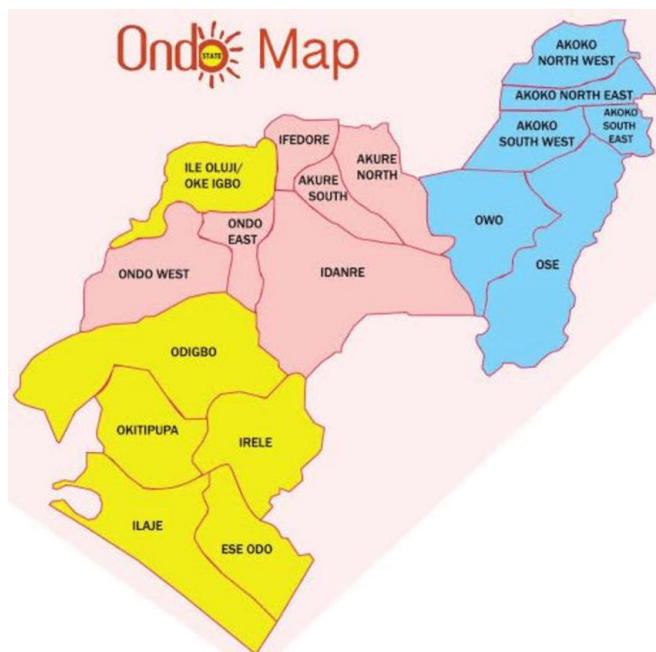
Ondo STATE Map

AKOKO NORTH WEST

AKOKO NORTH EAST

AKOKO SOUTH WEST

AKOKO SOUTH EAST

IFEDORE

AKURE NORTH

AKURE SOUTH

ILE OLUJI/ OKE IGBO

ONDO EAST

OWO

OSE

ONDO WEST

IDANRE

ODIGBO

OKITIPUPA

IRELE

ILAJE

ESE ODO